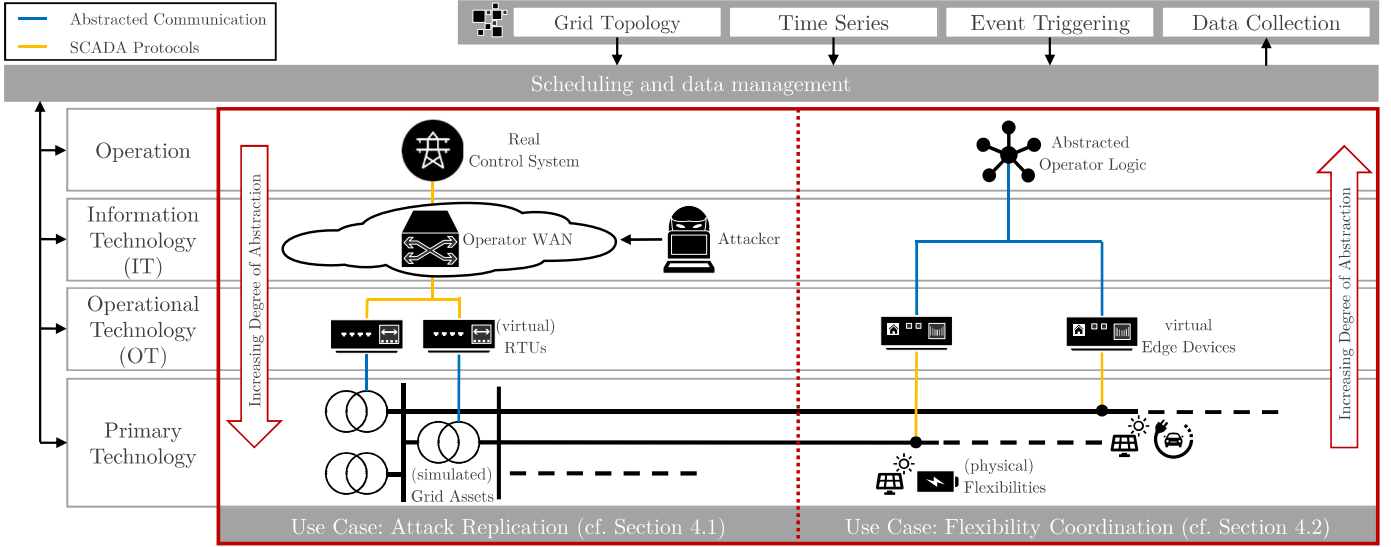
Abstracted Communication
SCADA Protocols

Grid Topology
Time Series
Event Triggering
Data Collection

Scheduling and data management

Operation
Information Technology (IT)
Operational Technology (OT)
Primary Technology

Increasing Degree of Abstraction

Real Control System
Operator WAN
Attacker
(virtual) RTUs
(simulated) Grid Assets

Abstracted Operator Logic
virtual Edge Devices
(physical) Flexibilities

Increasing Degree of Abstraction

Use Case: Attack Replication (cf. Section 4.1)
Use Case: Flexibility Coordination (cf. Section 4.2)